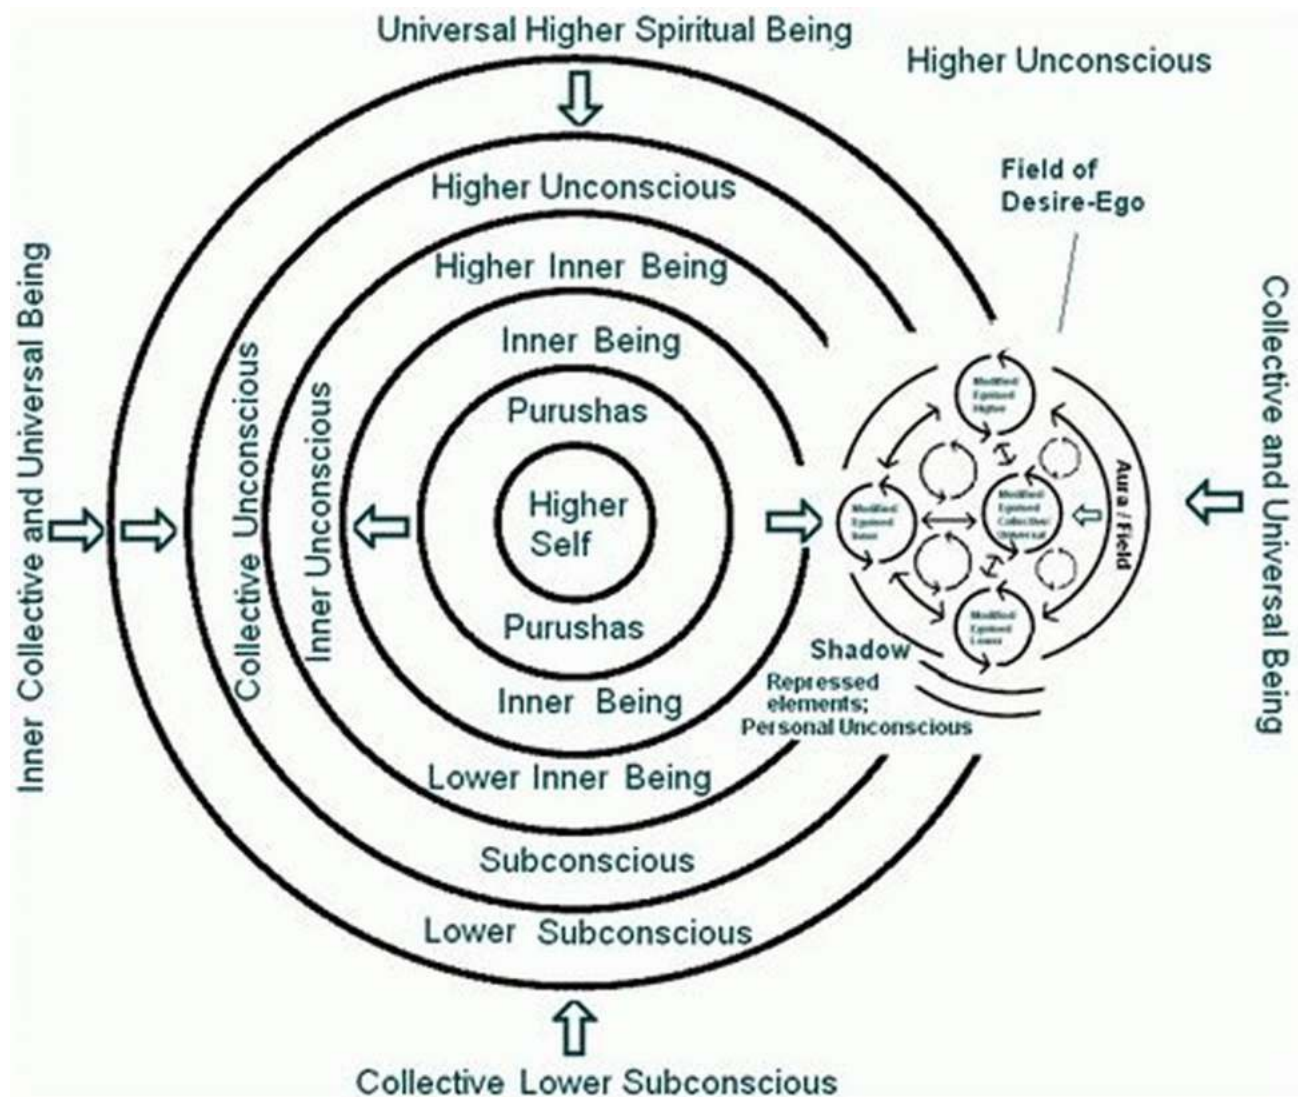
Universal Higher Spiritual Being

Higher Unconscious

Higher Unconscious

Field of Desire-Ego

Higher Inner Being

Inner Collective and Universal Being

Collective and Universal Being

Inner Being

Collective Unconscious

Inner Unconscious

Purushas

Modified Egoised Higher

Aura / Field

Higher Self

Modified Egoised Inner

Modified Egoised Collective/ Universal

Purushas

Modified Egoised Lower

Shadow

Inner Being

Repressed elements; Personal Unconscious

Lower Inner Being

Subconscious

Lower Subconscious

Collective Lower Subconscious